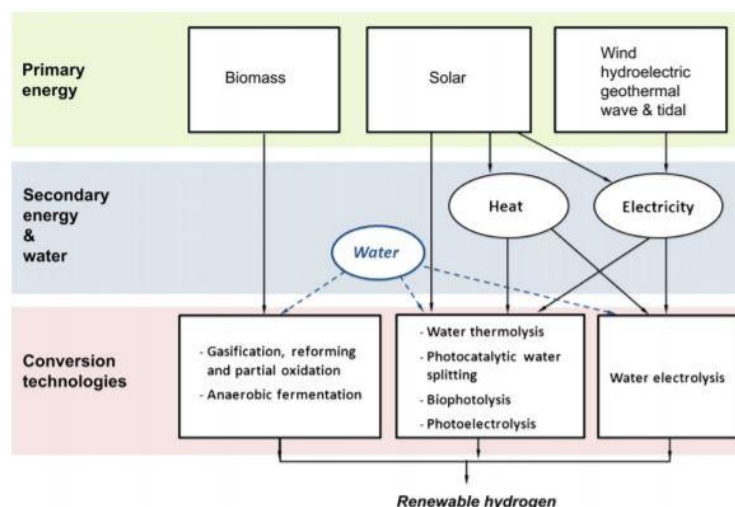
Primary energy

Biomass

Solar

Wind hydroelectric geothermal wave & tidal

Secondary energy & water

Heat

Electricity

Water

Conversion technologies

- Gasification, reforming and partial oxidation
- Anaerobic fermentation

- Water thermolysis
- Photocatalytic water splitting
- Biophotolysis
- Photoelectrolysis

Water electrolysis

Renewable hydrogen